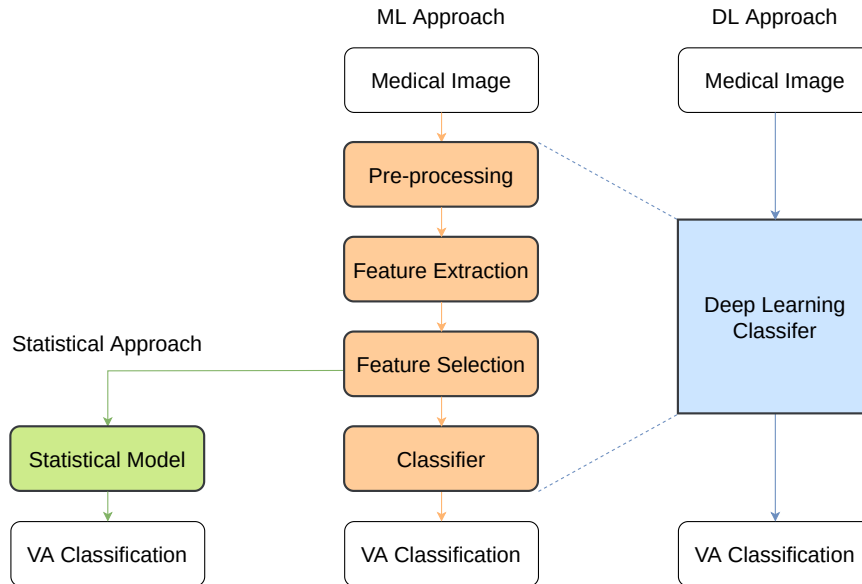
ML Approach

DL Approach

Medical Image

Medical Image

Pre-processing

Feature Extraction

Deep Learning Classifer

Statistical Approach

Feature Selection

Statistical Model

Classifier

VA Classification

VA Classification

VA Classification